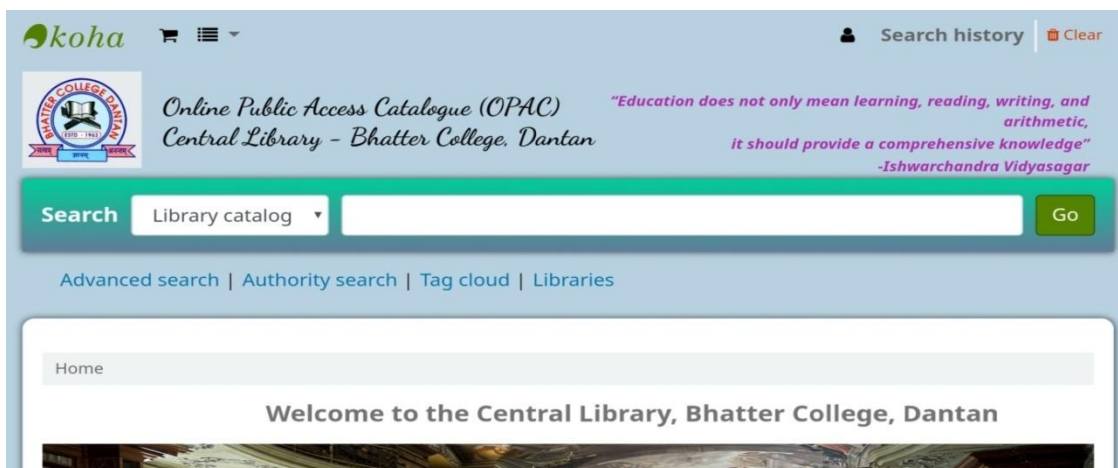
koha

Search history | Clear

BHATTER COLLEGE DANTAN
ESTD - 1963

Online Public Access Catalogue (OPAC)
Central Library - Bhatter College, Dantan

"Education does not only mean learning, reading, writing, and arithmetic, it should provide a comprehensive knowledge"
-Ishwarchandra Vidyasagar

Search | Library catalog | Go

Advanced search | Authority search | Tag cloud | Libraries

Home

Welcome to the Central Library, Bhatter College, Dantan